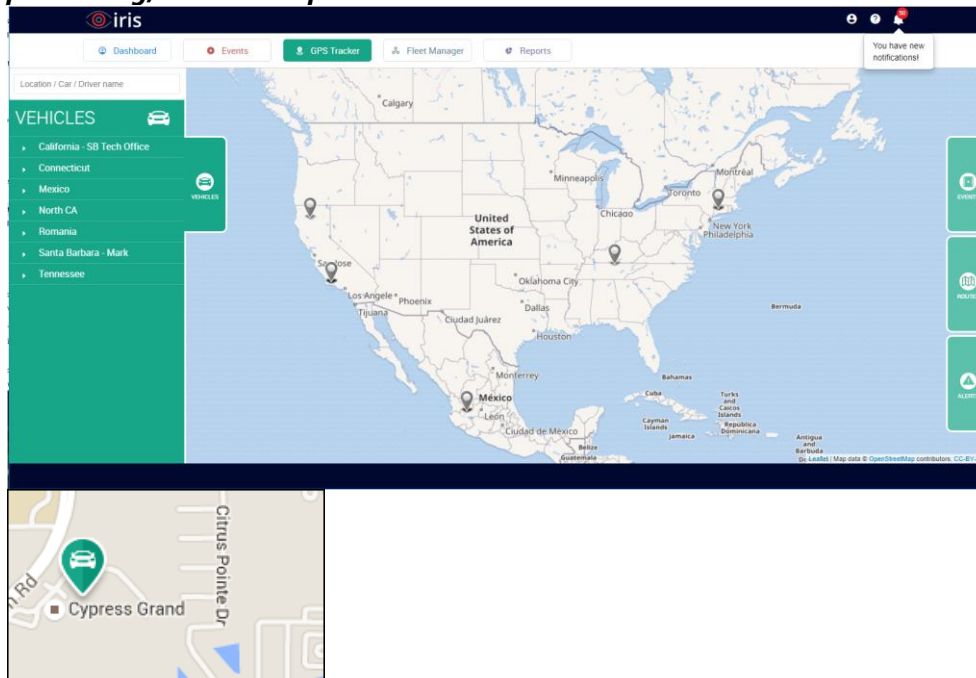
iris

You have new notifications!

Dashboard
Events
GPS Tracker
Fleet Manager
Reports

Location / Car / Driver name

VEHICLES

California - SB Tech Office
Connecticut
Mexico
North CA
Romania
Santa Barbara - Mark
Tennessee

VEHICLES

Calgary
Minneapolis
Montréal
Toronto
Chicago
United States of America
New York
Philadelphia
San Jose
Los Angeles
Phoenix
Tijuana
Oklahoma City
Dallas
Ciudad Juárez
Houston
Monterrey
Bermuda
Bahamas
México
León
Ciudad de México
Cuba
Turks and Caicos Islands
Cayman Islands
República Dominicana
Jamaica
Belize
Guatemala
Antigua and Barbuda

EVENTS
ROUTE
ALERT

Leaflet | Map data © OpenStreetMap contributors, CC-BY-

Rd
Cypress Grand
Citrus Pointe Dr